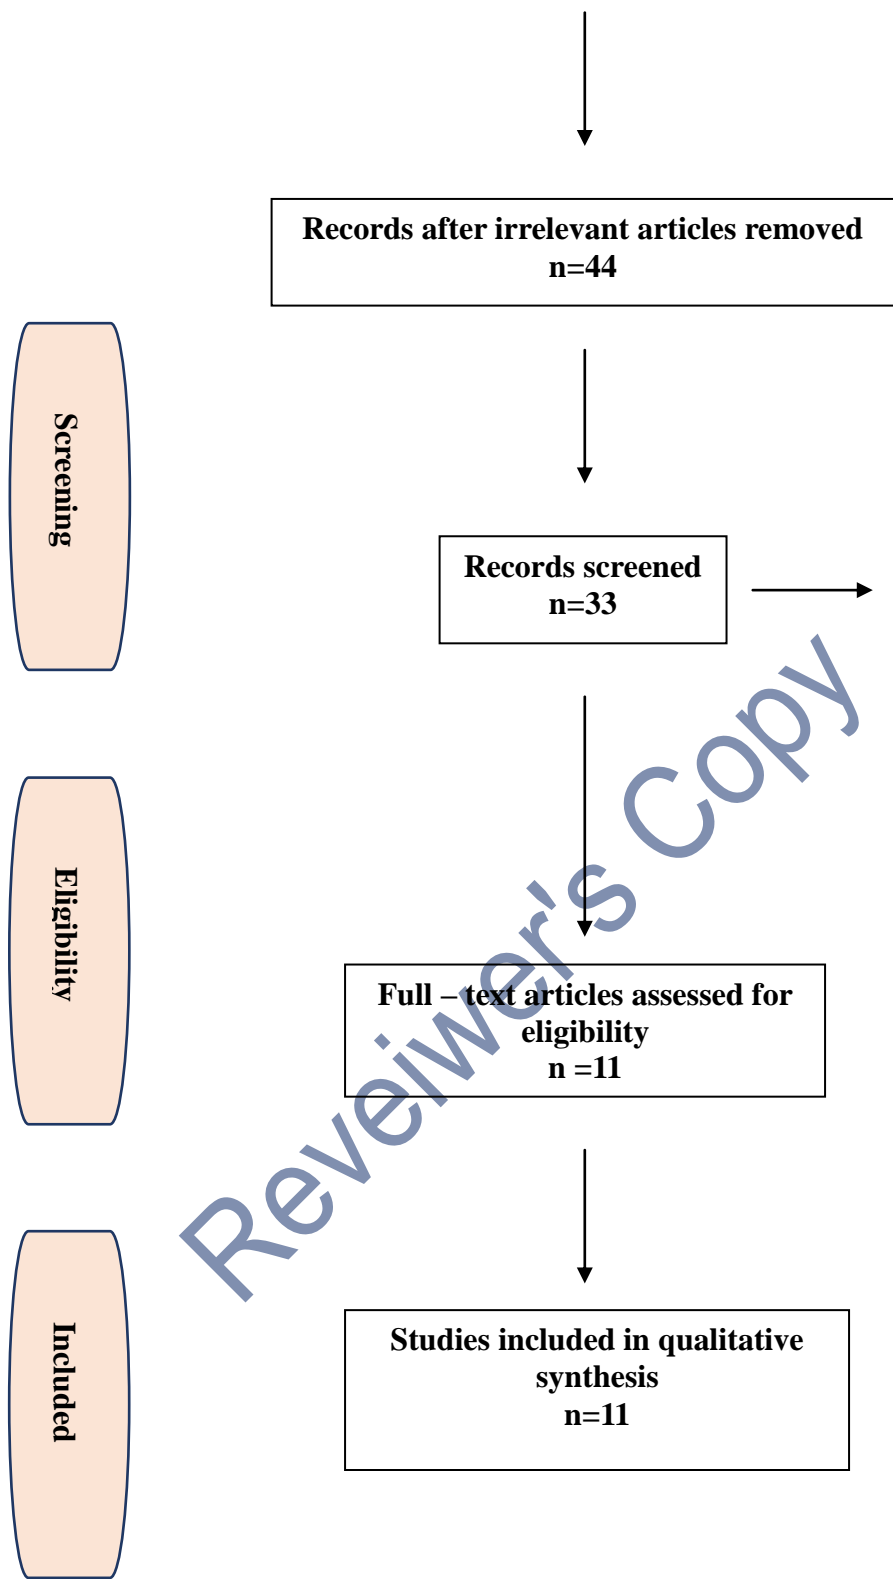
Records after irrelevant articles removed
n=44

Screening

Records screened
n=33

Eligibility

Full – text articles assessed for eligibility
n =11

Included

Studies included in qualitative synthesis
n=11

Reveiwer's Copy